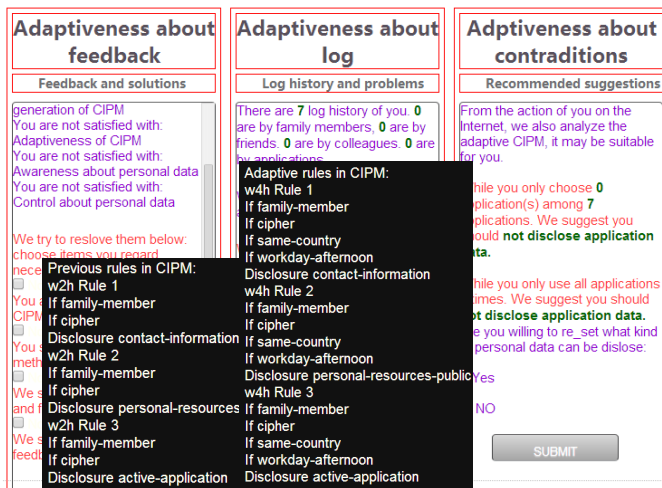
Adaptiveness about feedback

Feedback and solutions

generation of CIPM
You are not satisfied with: Adaptiveness of CIPM
You are not satisfied with: Awareness about personal data
You are not satisfied with: Control about personal data

We try to reslove them below: choose items you regard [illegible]

Previous rules in CIPM:
w2h Rule 1
If family-member
If cipher
Disclosure contact-information
w2h Rule 2
If family-member
If cipher
Disclosure personal-resources
w2h Rule 3
If family-member
If cipher
Disclosure active-application

Adaptiveness about log

Log history and problems

There are 7 log history of you. 0 are by family members, 0 are by friends. 0 are by colleagues. 0 are by applications

Adaptive rules in CIPM:
w4h Rule 1
If family-member
If cipher
If same-country
If workday-afternoon
Disclosure contact-information
w4h Rule 2
If family-member
If cipher
If same-country
If workday-afternoon
Disclosure personal-resources-public
w4h Rule 3
If family-member
If cipher
If same-country
If workday-afternoon
Disclosure active-application

Adptiveness about contraditions

Recommended suggestions

From the action of you on the Internet, we also analyze the adaptive CIPM, it may be suitable for you.

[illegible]hile you only choose 0 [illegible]pplication(s) among 7 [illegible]pplications. We suggest you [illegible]ould not disclose application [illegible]ata.

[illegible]hile you only use all applications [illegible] times. We suggest you should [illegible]t disclose application data.
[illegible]e you willing to re_set what kind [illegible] personal data can be dislose:

Yes

NO

SUBMIT